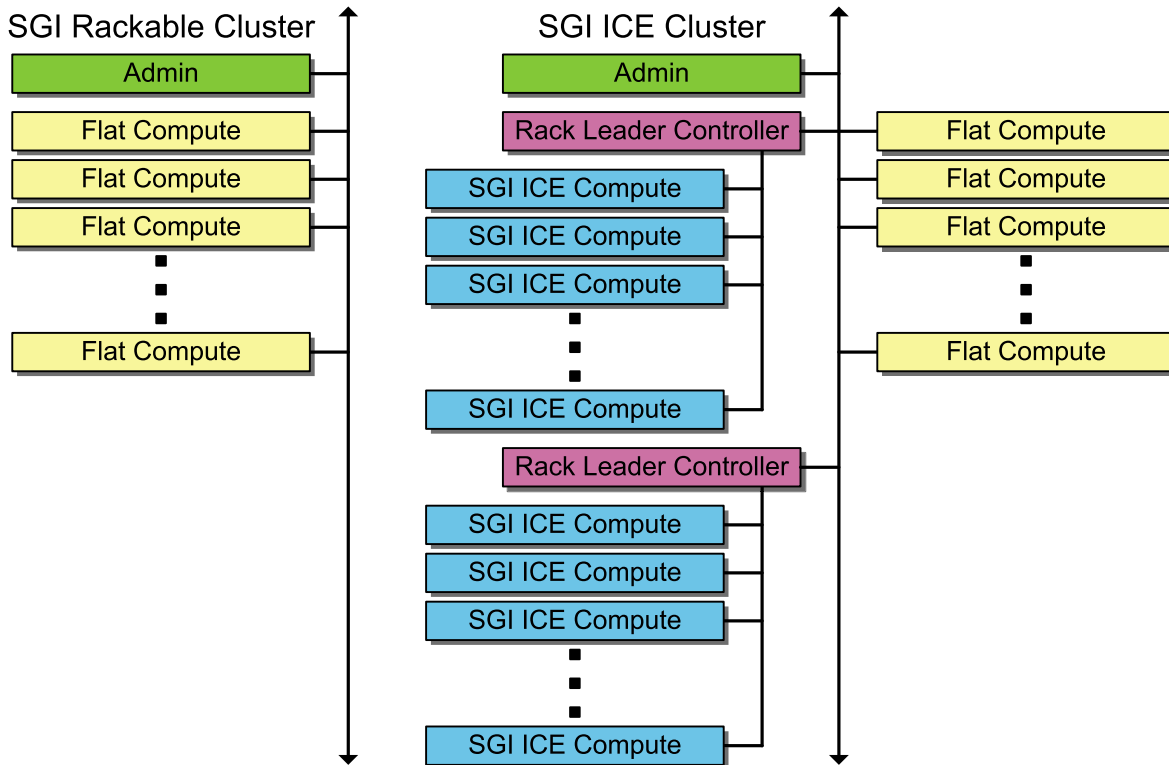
SGI Rackable Cluster

Admin

Flat Compute

Flat Compute

Flat Compute

Flat Compute

SGI ICE Cluster

Admin

Rack Leader Controller

SGI ICE Compute

SGI ICE Compute

SGI ICE Compute

SGI ICE Compute

Rack Leader Controller

SGI ICE Compute

SGI ICE Compute

SGI ICE Compute

SGI ICE Compute

Flat Compute

Flat Compute

Flat Compute

Flat Compute